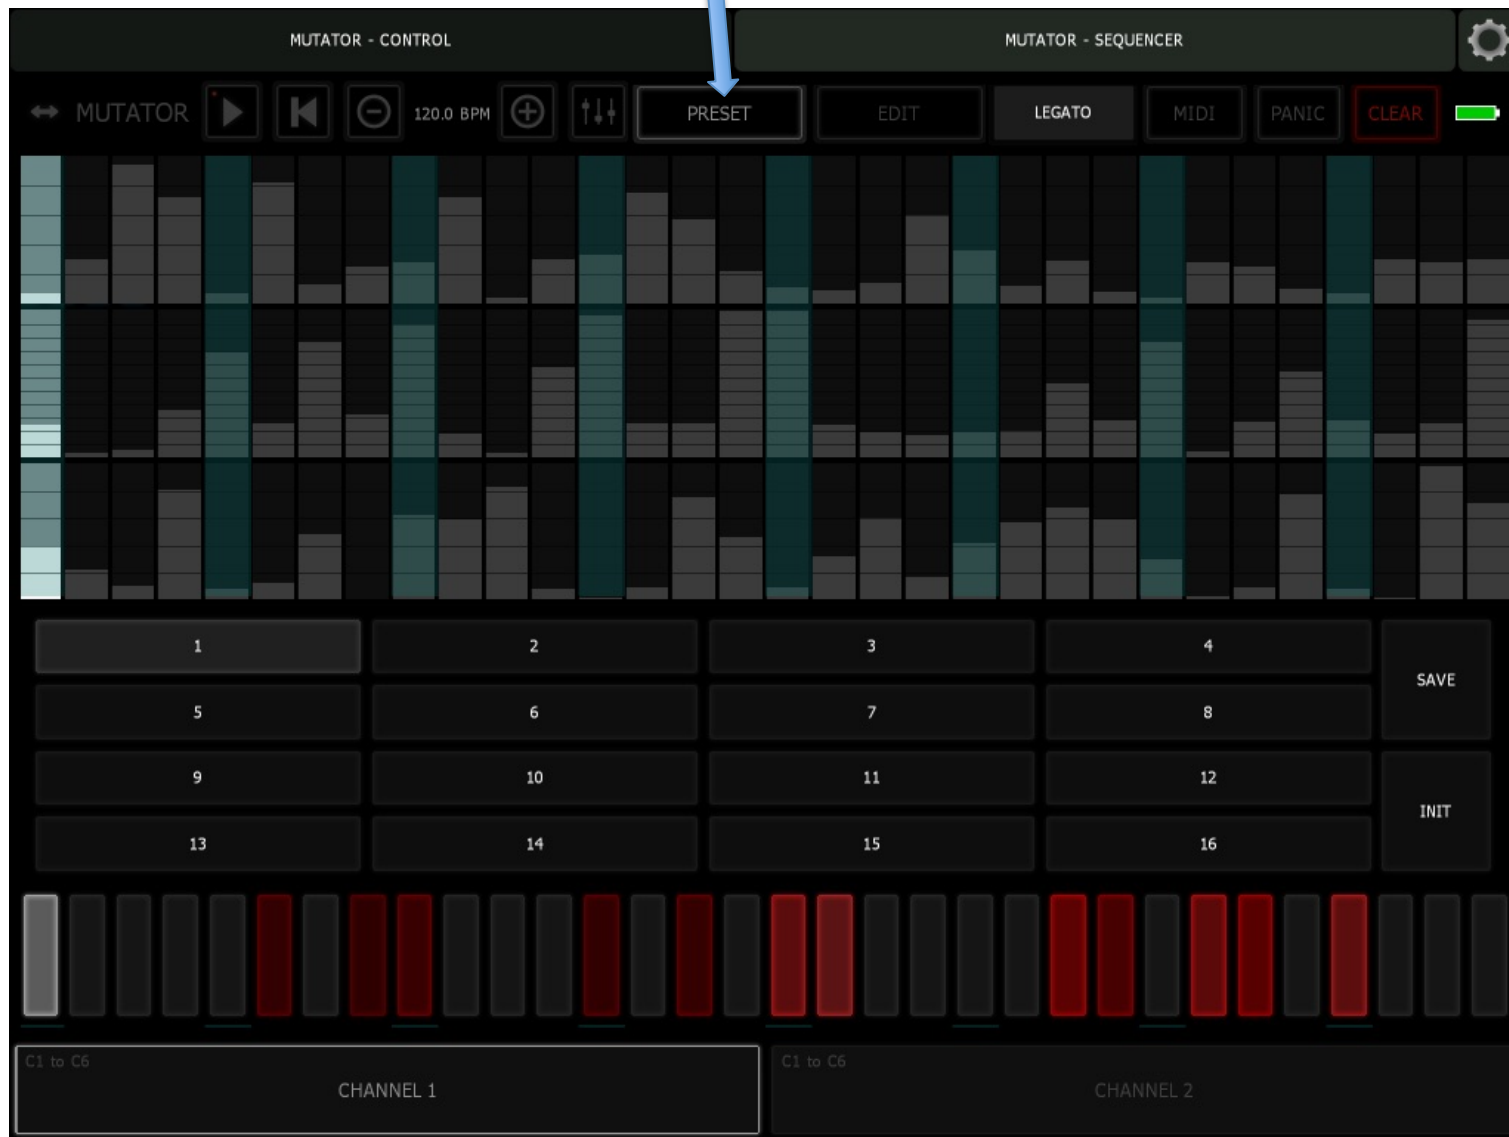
MUTATOR - CONTROL

MUTATOR - SEQUENCER

MUTATOR

120.0 BPM

PRESET

EDIT

LEGATO

MIDI

PANIC

CLEAR

| 1 | 2 | 3 | 4 |
|---|---|---|---|
| 5 | 6 | 7 | 8 |
| 9 | 10 | 11 | 12 |
| 13 | 14 | 15 | 16 |

SAVE

INIT

C1 to C6

CHANNEL 1

C1 to C6

CHANNEL 2